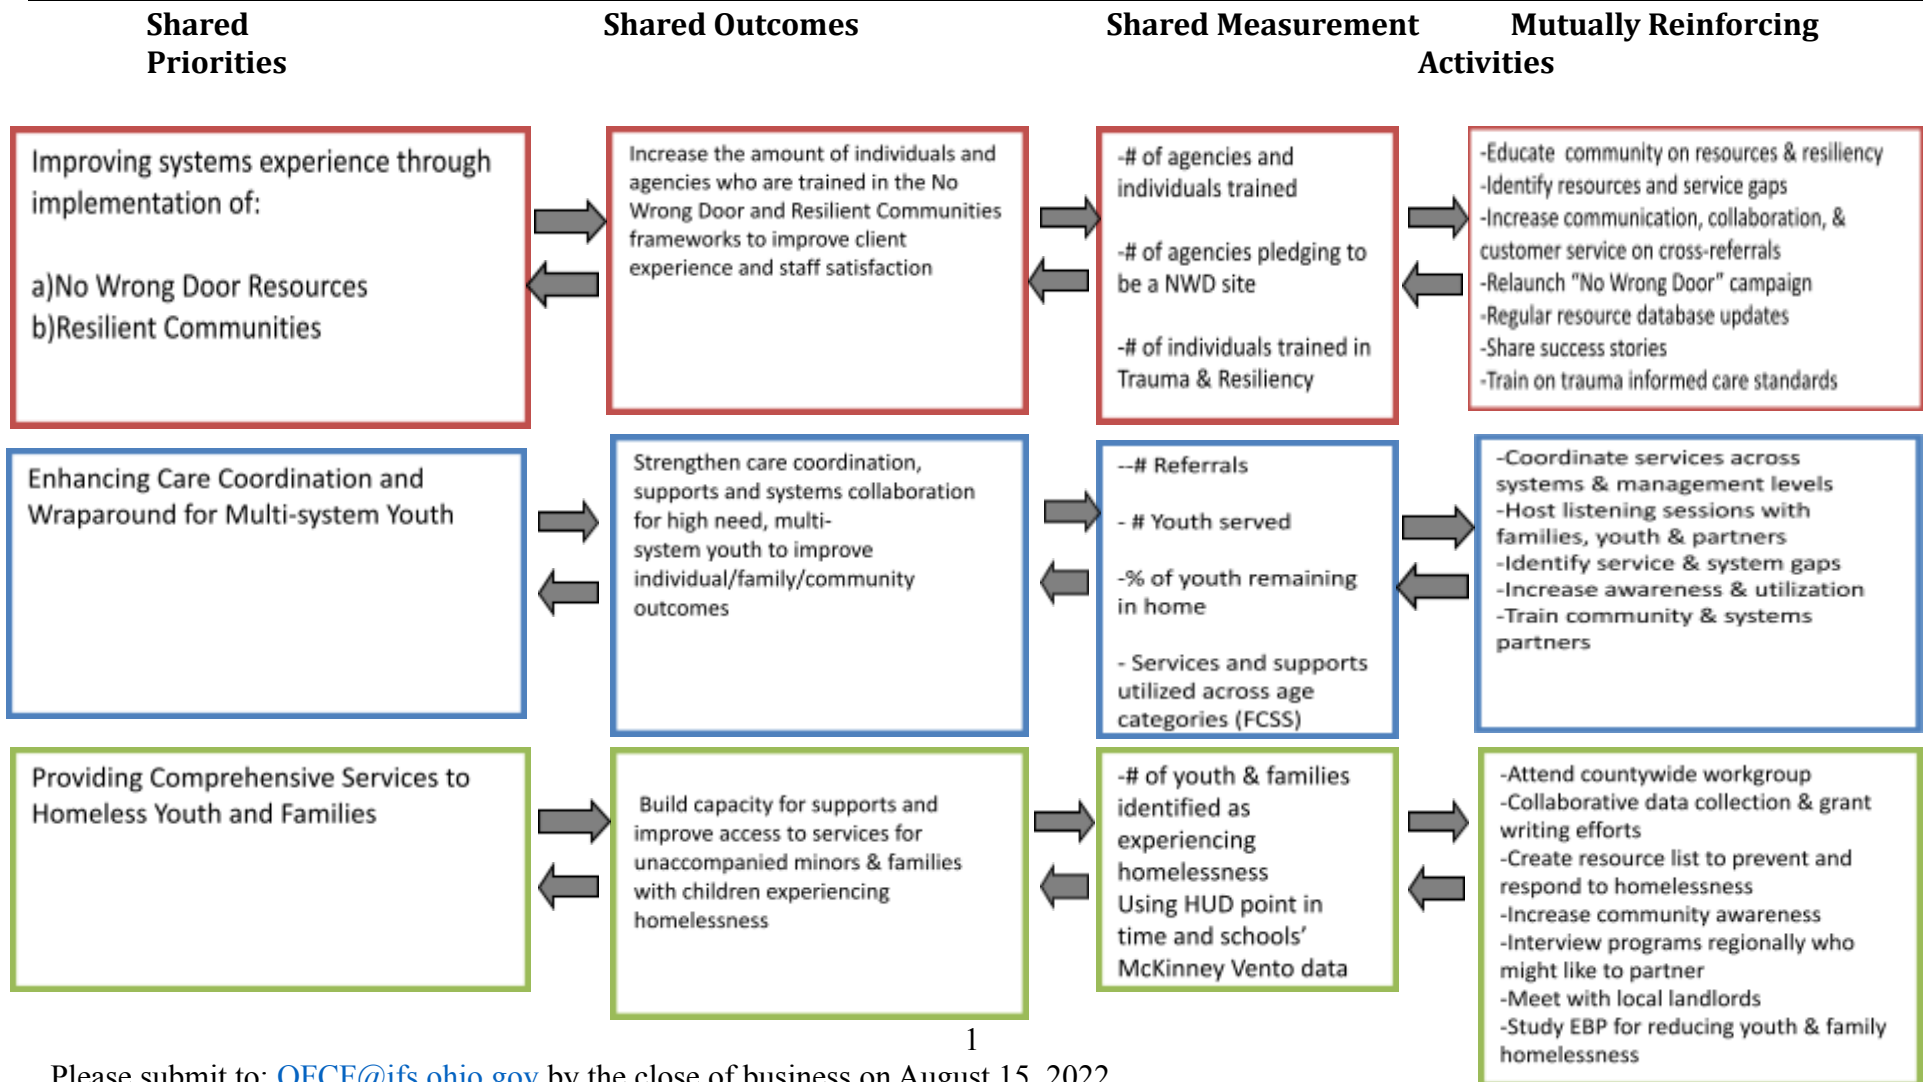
Shared Priorities

Shared Outcomes

Shared Measurement

Mutually Reinforcing Activities

Improving systems experience through implementation of:

a)No Wrong Door Resources
b)Resilient Communities

Increase the amount of individuals and agencies who are trained in the No Wrong Door and Resilient Communities frameworks to improve client experience and staff satisfaction

-# of agencies and individuals trained

-# of agencies pledging to be a NWD site

-# of individuals trained in Trauma & Resiliency

-Educate community on resources & resiliency
-Identify resources and service gaps
-Increase communication, collaboration, & customer service on cross-referrals
-Relaunch "No Wrong Door" campaign
-Regular resource database updates
-Share success stories
-Train on trauma informed care standards

Enhancing Care Coordination and Wraparound for Multi-system Youth

Strengthen care coordination, supports and systems collaboration for high need, multi-system youth to improve individual/family/community outcomes

--# Referrals

- # Youth served

-% of youth remaining in home

- Services and supports utilized across age categories (FCSS)

-Coordinate services across systems & management levels
-Host listening sessions with families, youth & partners
-Identify service & system gaps
-Increase awareness & utilization
-Train community & systems partners

Providing Comprehensive Services to Homeless Youth and Families

Build capacity for supports and improve access to services for unaccompanied minors & families with children experiencing homelessness

-# of youth & families identified as experiencing homelessness Using HUD point in time and schools' McKinney Vento data

-Attend countywide workgroup
-Collaborative data collection & grant writing efforts
-Create resource list to prevent and respond to homelessness
-Increase community awareness
-Interview programs regionally who might like to partner
-Meet with local landlords
-Study EBP for reducing youth & family homelessness

1

Please submit to: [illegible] by the close of business on August 15, 2022